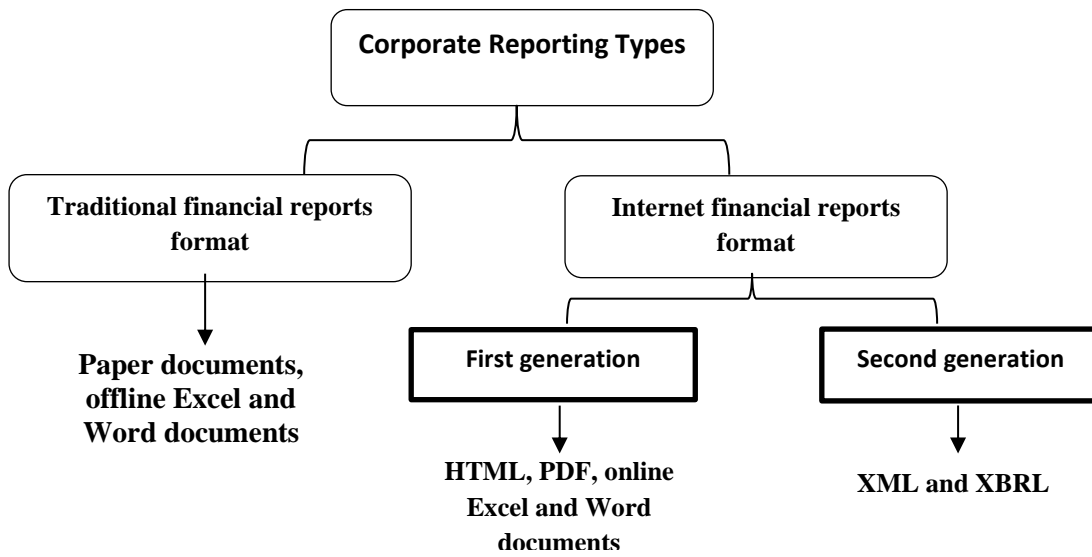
Corporate Reporting Types

Traditional financial reports format

Internet financial reports format

Paper documents, offline Excel and Word documents

First generation

Second generation

HTML, PDF, online Excel and Word documents

XML and XBRL